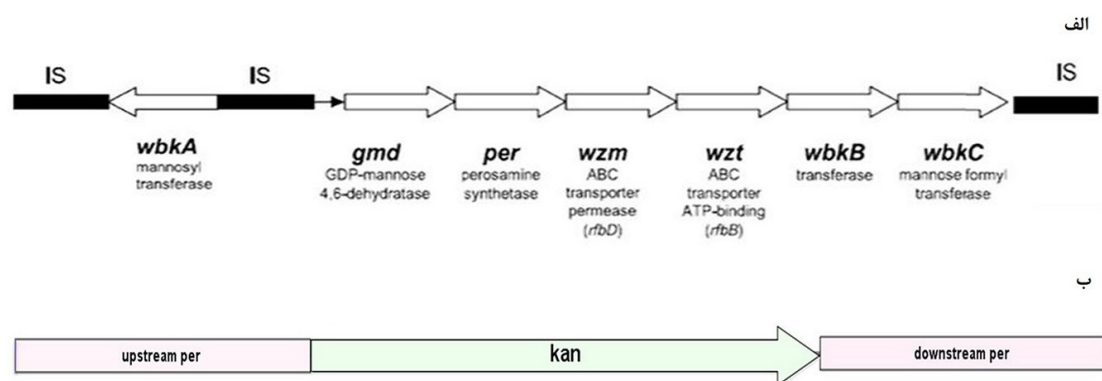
الف

IS IS IS

wbkA
mannosyl transferase

gmd
GDP-mannose 4,6-dehydratase

per
perosamine synthetase

wzm
ABC transporter permease (rfbD)

wzt
ABC transporter ATP-binding (rfbB)

wbkB
transferase

wbkC
mannose formyl transferase

ب

upstream per

kan

downstream per